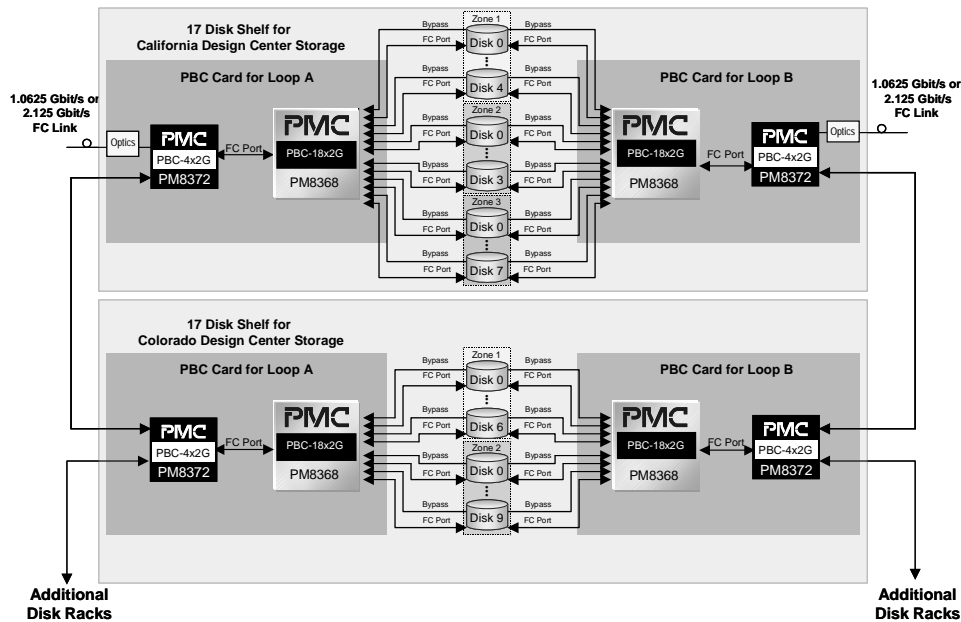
17 Disk Shelf for
California Design Center Storage

PBC Card for Loop A

PBC Card for Loop B

1.0625 Gbit/s or
2.125 Gbit/s
FC Link

Optics

PMC
PBC-4x2G
PM8372

FC Port

PMC
PBC-18x2G
PM8368

Zone 1
Bypass
FC Port
Disk 0
Bypass
FC Port
Bypass
FC Port
Disk 4
Bypass
FC Port
Zone 2
Bypass
FC Port
Disk 0
Bypass
FC Port
Bypass
FC Port
Disk 3
Bypass
FC Port
Zone 3
Bypass
FC Port
Disk 0
Bypass
FC Port
Bypass
FC Port
Disk 7
Bypass
FC Port

PMC
PBC-18x2G
PM8368

FC Port

PMC
PBC-4x2G
PM8372

Optics

1.0625 Gbit/s or
2.125 Gbit/s
FC Link

17 Disk Shelf for
Colorado Design Center Storage

PBC Card for Loop A

PBC Card for Loop B

PMC
PBC-4x2G
PM8372

FC Port

PMC
PBC-18x2G
PM8368

Zone 1
Bypass
FC Port
Disk 0
Bypass
FC Port
Bypass
FC Port
Disk 6
Bypass
FC Port
Zone 2
Bypass
FC Port
Disk 0
Bypass
FC Port
Bypass
FC Port
Disk 9
Bypass
FC Port

PMC
PBC-18x2G
PM8368

FC Port

PMC
PBC-4x2G
PM8372

Additional
Disk Racks

Additional
Disk Racks